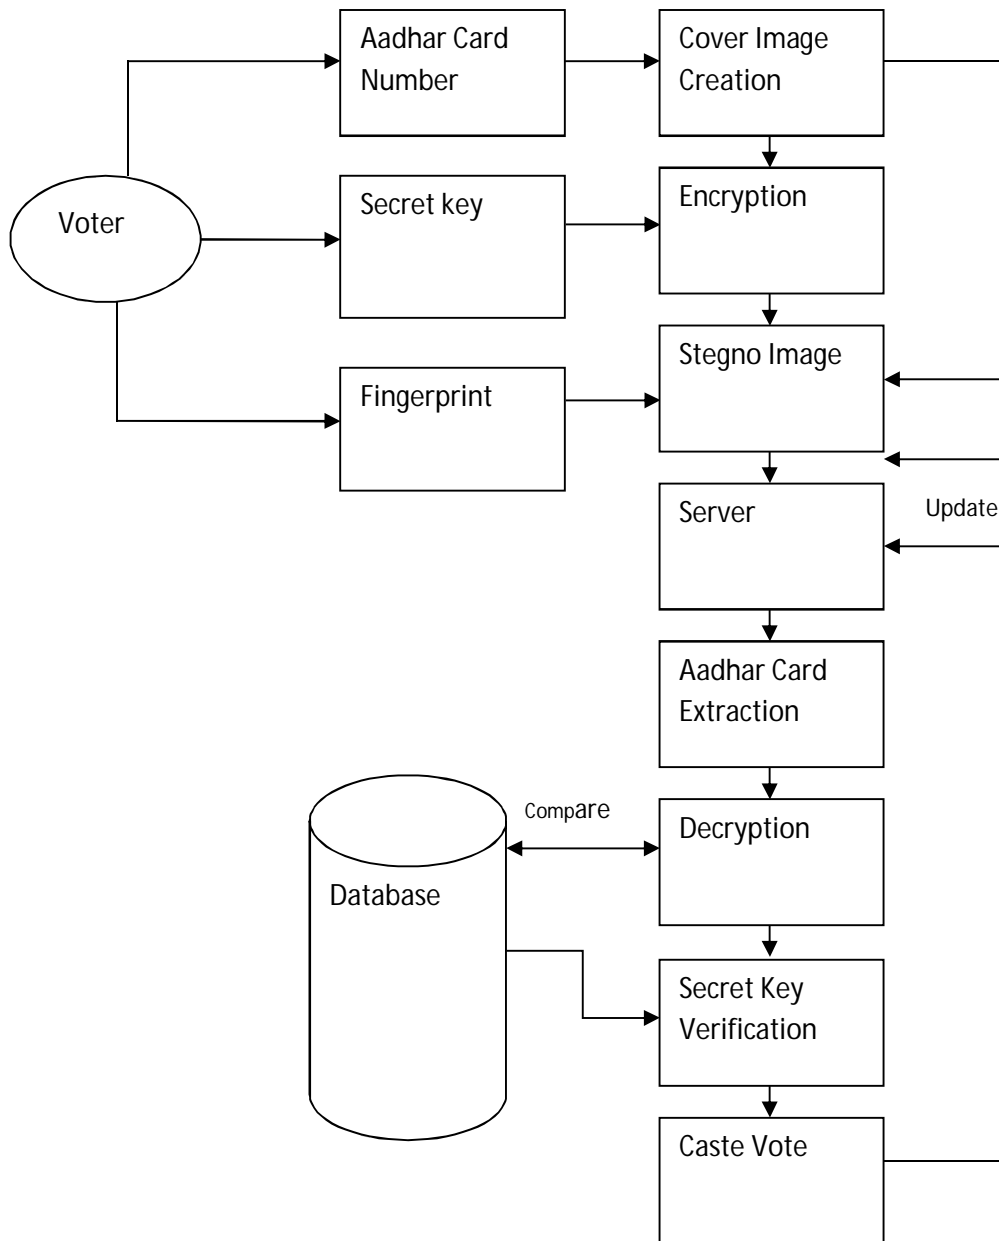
Voter

Aadhar Card Number

Secret key

Fingerprint

Cover Image Creation

Encryption

Stegno Image

Server

Update

Aadhar Card Extraction

Compare

Database

Decryption

Secret Key Verification

Caste Vote